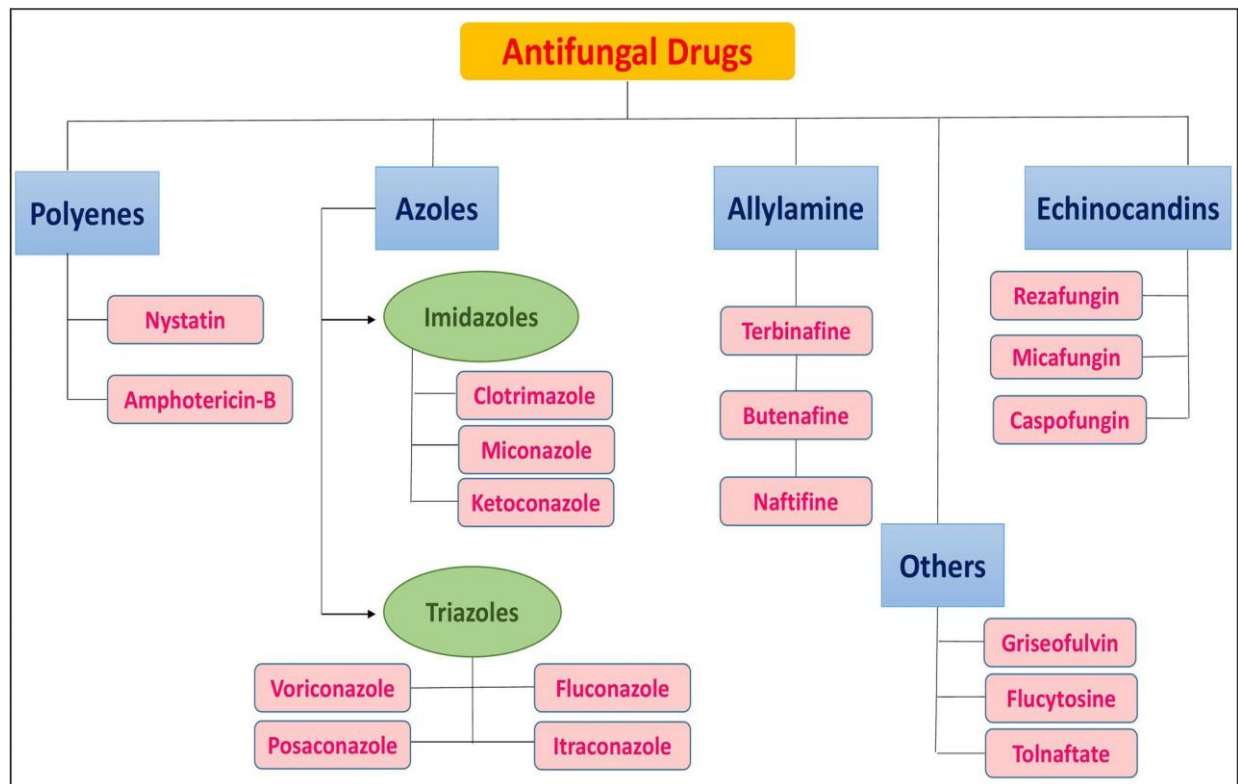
Antifungal Drugs

Polyenes

Nystatin

Amphotericin-B

Azoles

Imidazoles

Clotrimazole

Miconazole

Ketoconazole

Triazoles

Voriconazole

Fluconazole

Posaconazole

Itraconazole

Allylamine

Terbinafine

Butenafine

Naftifine

Echinocandins

Rezafungin

Micafungin

Caspofungin

Others

Griseofulvin

Flucytosine

Tolnaftate